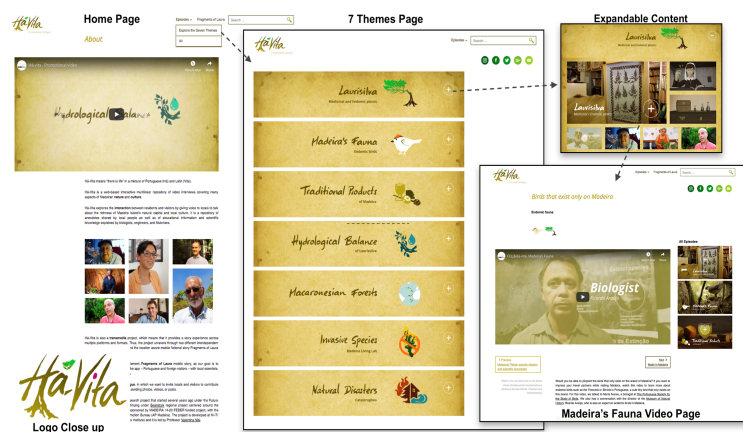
Home Page

About

Episodes · Fragments of Laura · Search...

Explore the Seven Themes

All

Ha-Vita - Promotional video

Hydrological Balance

Logo Close up

Ha-Vita

7 Themes Page

Ha-Vita

Episodes · Search...

Laurisilva
Medicinal and Endemic plants

Madeira's Fauna
Endemic birds

Traditional Products
of Madeira

Hydrological Balance
of Laurissilva

Macaronesian Forests

Invasive Species
Madeira Living Lab

Natural Disasters
Catastrophes

Expandable Content

Laurisilva
Medicinal and Endemic plants

Laurisilva

Madeira's Fauna Video Page

Ha-Vita

Episodes · Fragments of Laura · Search...

Birds that exist only on Madeira

Endemic birds

Biologist

All Episodes